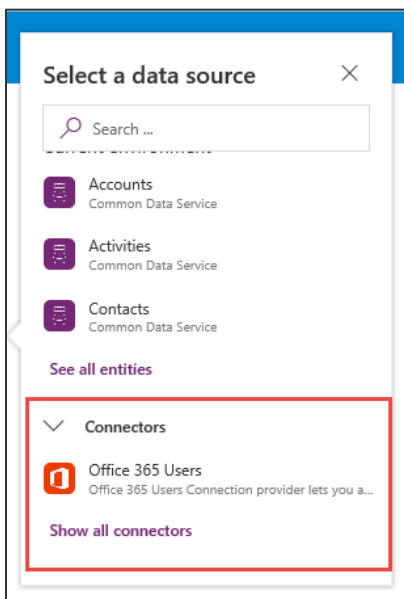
Select a data source

Search ...

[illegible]

Accounts
Common Data Service

Activities
Common Data Service

Contacts
Common Data Service

See all entities

Connectors

Office 365 Users
Office 365 Users Connection provider lets you a...

Show all connectors